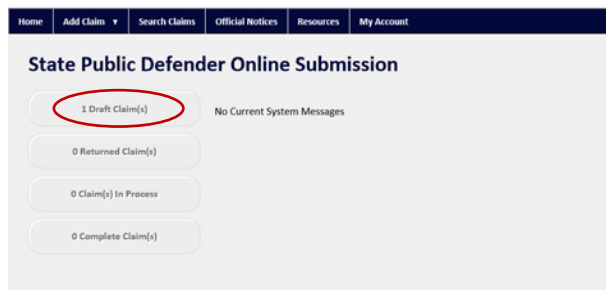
Home | Add Claim ▼ | Search Claims | Official Notices | Resources | My Account

State Public Defender Online Submission

1 Draft Claim(s)

No Current System Messages

0 Returned Claim(s)

0 Claim(s) In Process

0 Complete Claim(s)